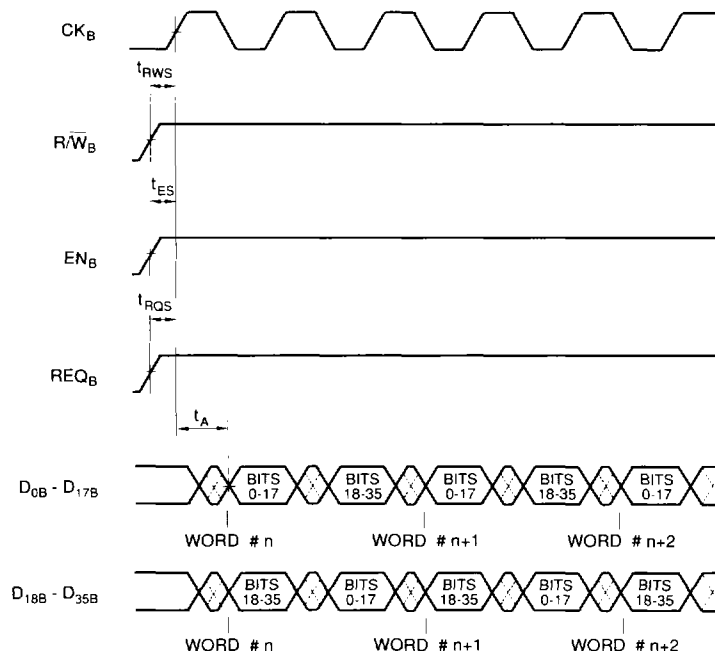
$CK_B$

$t_{RWS}$

$R/\overline{W}_B$

$t_{ES}$

$EN_B$

$t_{RQS}$

$REQ_B$

$t_A$

$D_{0B}$ - $D_{17B}$

BITS 0-17
BITS 18-35
BITS 0-17
BITS 18-35
BITS 0-17

WORD # n
WORD # n+1
WORD # n+2

$D_{18B}$ - $D_{35B}$

BITS 18-35
BITS 0-17
BITS 18-35
BITS 0-17
BITS 18-35

WORD # n
WORD # n+1
WORD # n+2